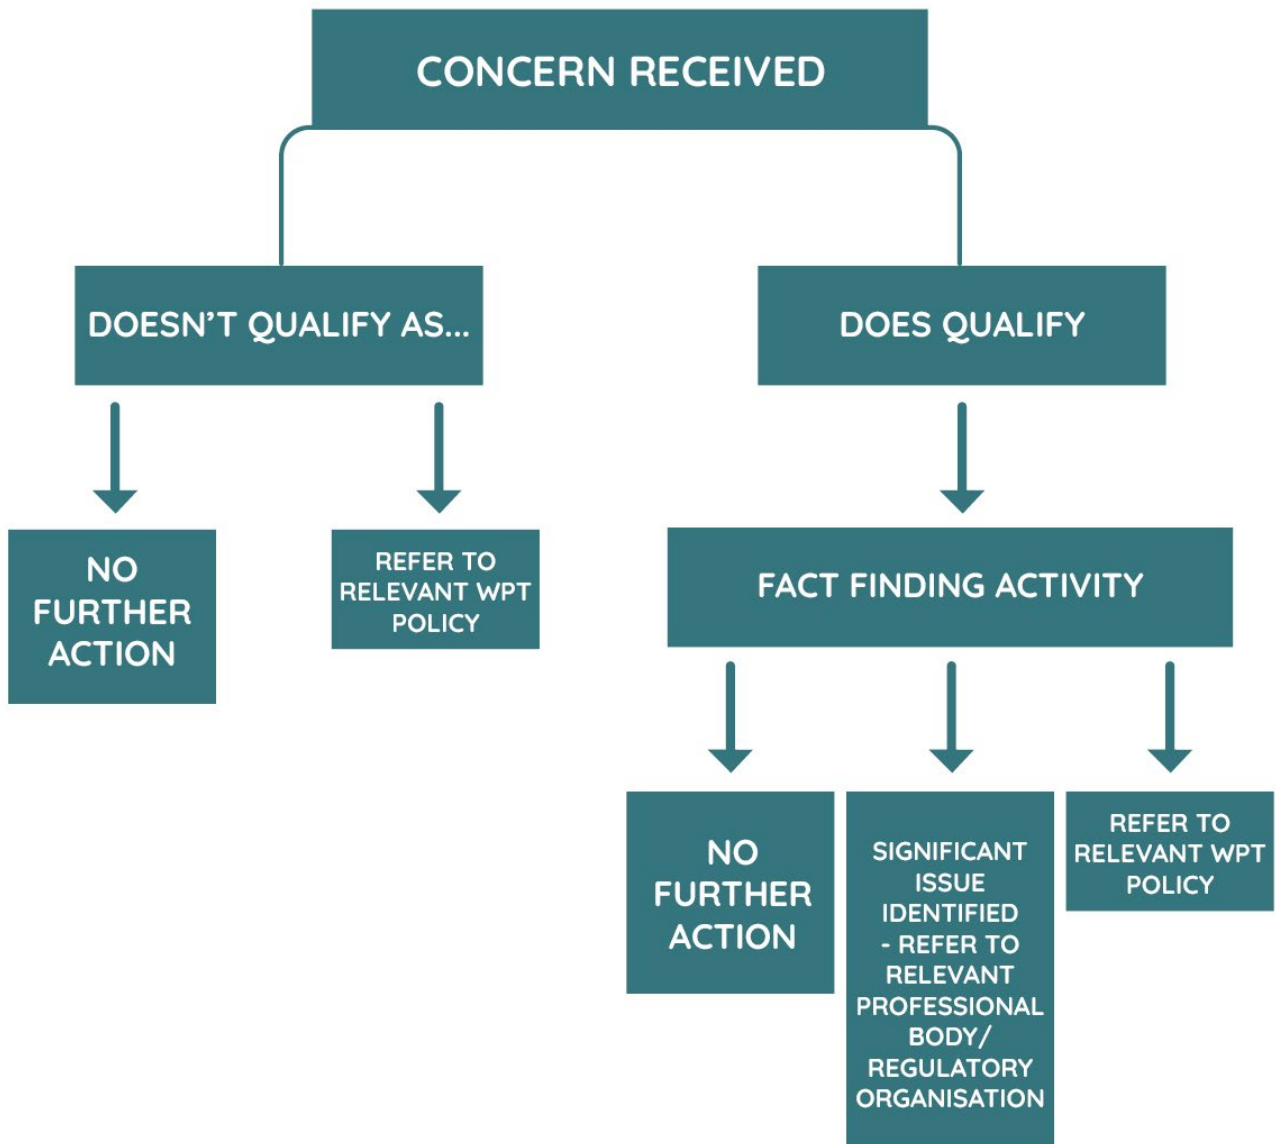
CONCERN RECEIVED

DOESN’T QUALIFY AS...

DOES QUALIFY

NO FURTHER ACTION

REFER TO RELEVANT WPT POLICY

FACT FINDING ACTIVITY

NO FURTHER ACTION

SIGNIFICANT ISSUE IDENTIFIED - REFER TO RELEVANT PROFESSIONAL BODY/ REGULATORY ORGANISATION

REFER TO RELEVANT WPT POLICY